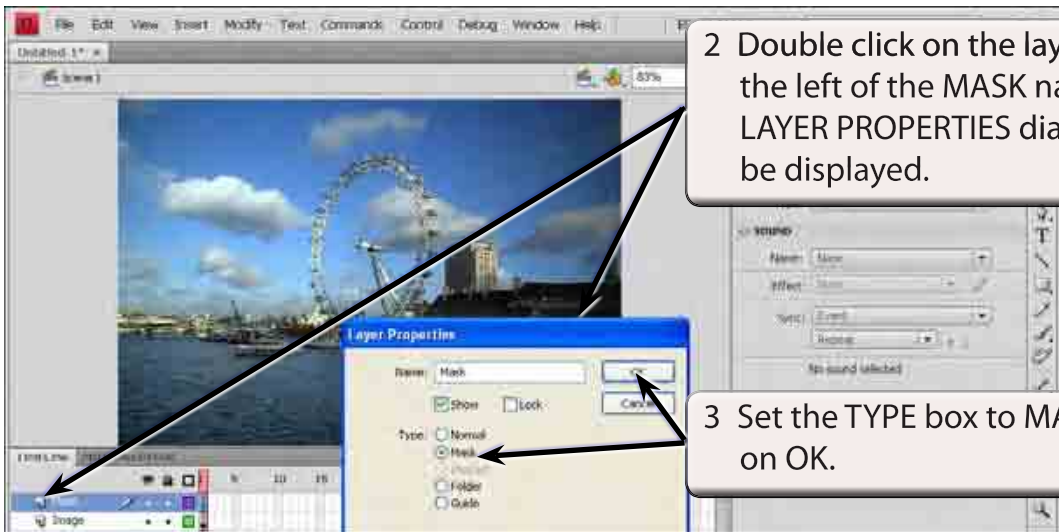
File Edit View Insert Modify Text Commands Control Debug Window Help

Untitled-1* ×

Scene 1

83%

2 Double click on the lay the left of the MASK na LAYER PROPERTIES dia be displayed.

SOUND

Name: None

Effect: None

Sync: Event

Repeat

No sound selected

Layer Properties

Name: Mask

OK

Show Lock

Cancel

Type: Normal

Mask

Masked

Folder

Guide

3 Set the TYPE box to MA on OK.

TIMELINE

5 10 15

Image